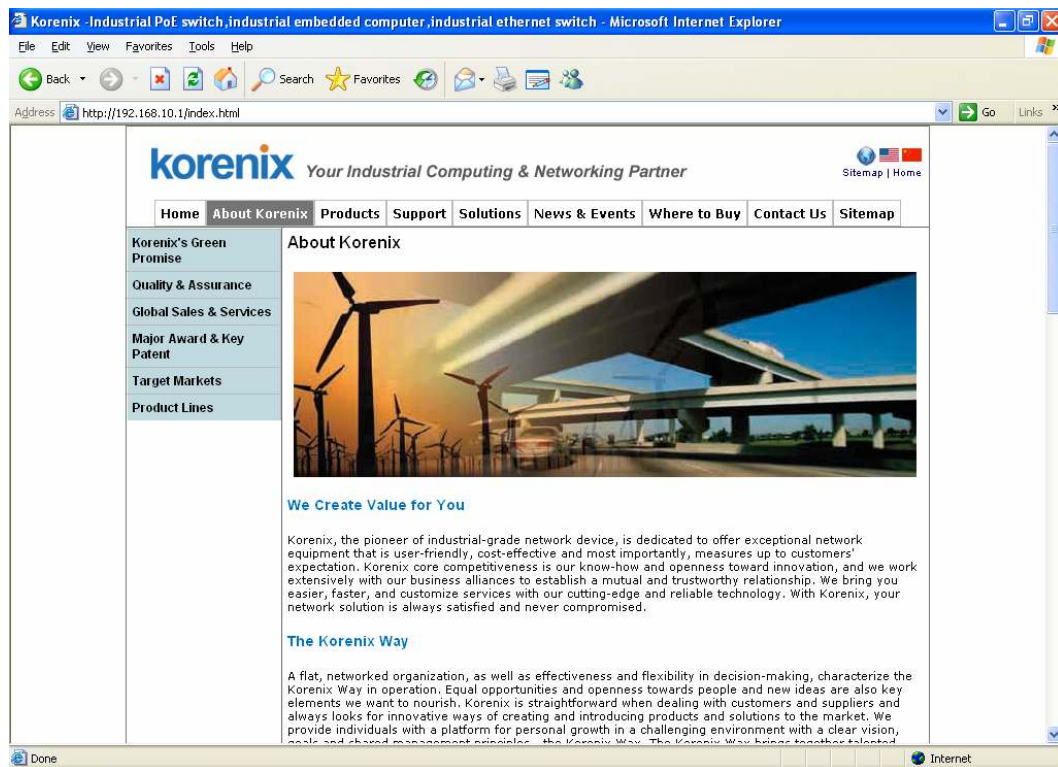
Korenix -Industrial PoE switch,industrial embedded computer,industrial ethernet switch - Microsoft Internet Explorer

File Edit View Favorites Tools Help

Back Search Favorites

Address http://192.168.10.1/index.html Go Links

korenix Your Industrial Computing & Networking Partner

Sitemap | Home

Home About Korenix Products Support Solutions News & Events Where to Buy Contact Us Sitemap

Korenix's Green Promise
Quality & Assurance
Global Sales & Services
Major Award & Key Patent
Target Markets
Product Lines

About Korenix

We Create Value for You

Korenix, the pioneer of industrial-grade network device, is dedicated to offer exceptional network equipment that is user-friendly, cost-effective and most importantly, measures up to customers' expectation. Korenix core competitiveness is our know-how and openness toward innovation, and we work extensively with our business alliances to establish a mutual and trustworthy relationship. We bring you easier, faster, and customize services with our cutting-edge and reliable technology. With Korenix, your network solution is always satisfied and never compromised.

The Korenix Way

A flat, networked organization, as well as effectiveness and flexibility in decision-making, characterize the Korenix Way in operation. Equal opportunities and openness towards people and new ideas are also key elements we want to nourish. Korenix is straightforward when dealing with customers and suppliers and always looks for innovative ways of creating and introducing products and solutions to the market. We provide individuals with a platform for personal growth in a challenging environment with a clear vision, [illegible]

Done Internet